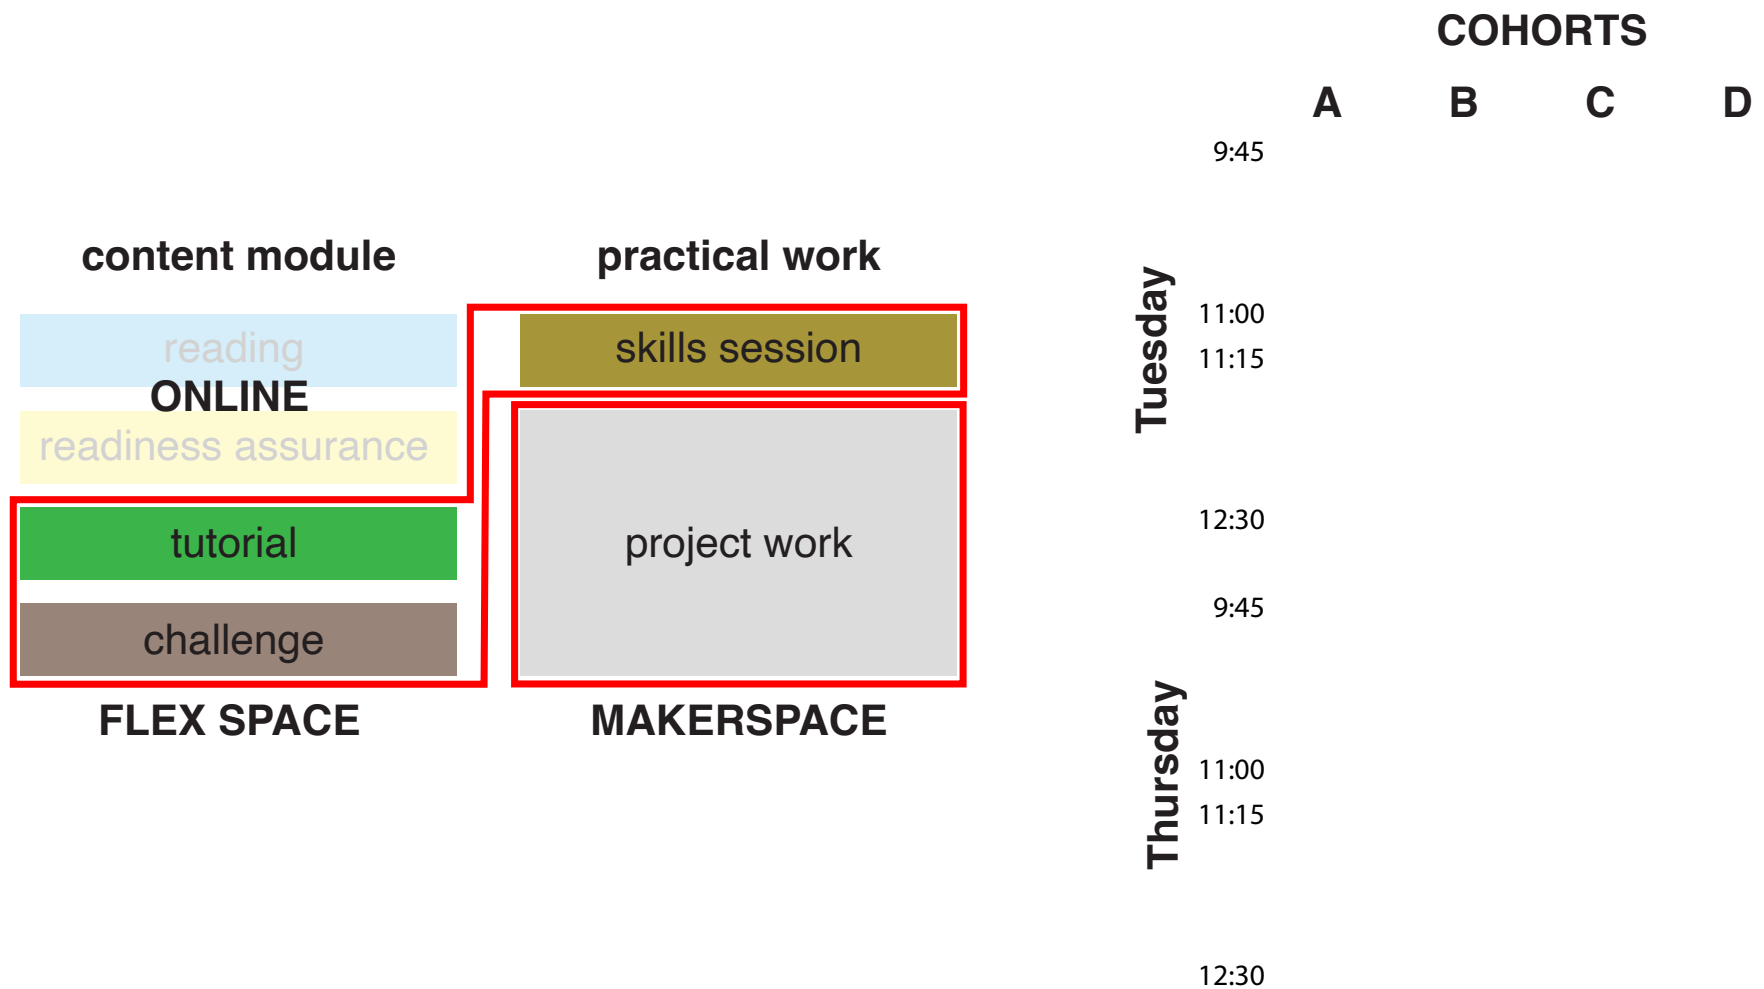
content module

practical work

reading

ONLINE

readiness assurance

skills session

tutorial

challenge

project work

FLEX SPACE

MAKERSPACE

COHORTS

A B C D

Tuesday

9:45

11:00

11:15

12:30

Thursday

9:45

11:00

11:15

12:30